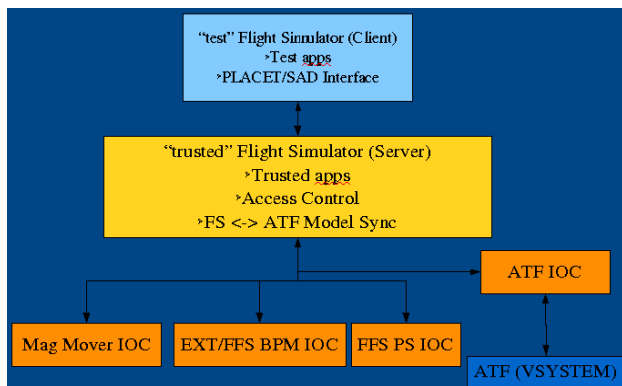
"test" Flight Simulator (Client)
›Test apps
›PLACET/SAD Interface

"trusted" Flight Simulator (Server)
›Trusted apps
›Access Control
›FS <-> ATF Model Sync

ATF IOC

Mag Mover IOC

EXT/FFS BPM IOC

FFS PS IOC

ATF (VSYSTEM)